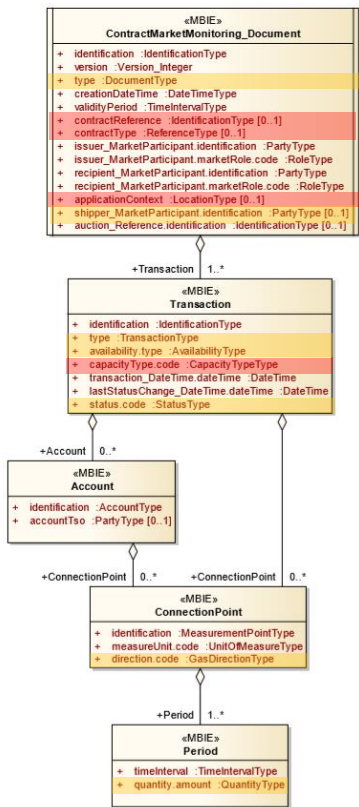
«MBIE»
ContractMarketMonitoring_Document

+ identification :IdentificationType
+ version :Version_Integer
+ type :DocumentType
+ creationDateTime :DateTimeType
+ validityPeriod :TimeIntervalType
+ contractReference :IdentificationType [0..1]
+ contractType :ReferenceType [0..1]
+ issuer_MarketParticipant.identification :PartyType
+ issuer_MarketParticipant.marketRole.code :RoleType
+ recipient_MarketParticipant.identification :PartyType
+ recipient_MarketParticipant.marketRole.code :RoleType
+ applicationContext :LocationType [0..1]
+ shipper_MarketParticipant.identification :PartyType [0..1]
+ auction_Reference.identification :IdentificationType [0..1]

+Transaction 1..*

«MBIE»
Transaction

+ identification :IdentificationType
+ type :TransactionType
+ availability.type :AvailabilityType
+ capacityType.code :CapacityTypeType
+ transaction_DateTime.dateTime :DateTime
+ lastStatusChange_DateTime.dateTime :DateTime
+ status.code :StatusType

+Account 0..*

«MBIE»
Account

+ identification :AccountType
+ accountTso :PartyType [0..1]

+ConnectionPoint 0..*
+ConnectionPoint 0..*

«MBIE»
ConnectionPoint

+ identification :MeasurementPointType
+ measureUnit.code :UnitOfMeasureType
+ direction.code :GasDirectionType

+Period 1..*

«MBIE»
Period

+ timeInterval :TimeIntervalType
+ quantity.amount :QuantityType